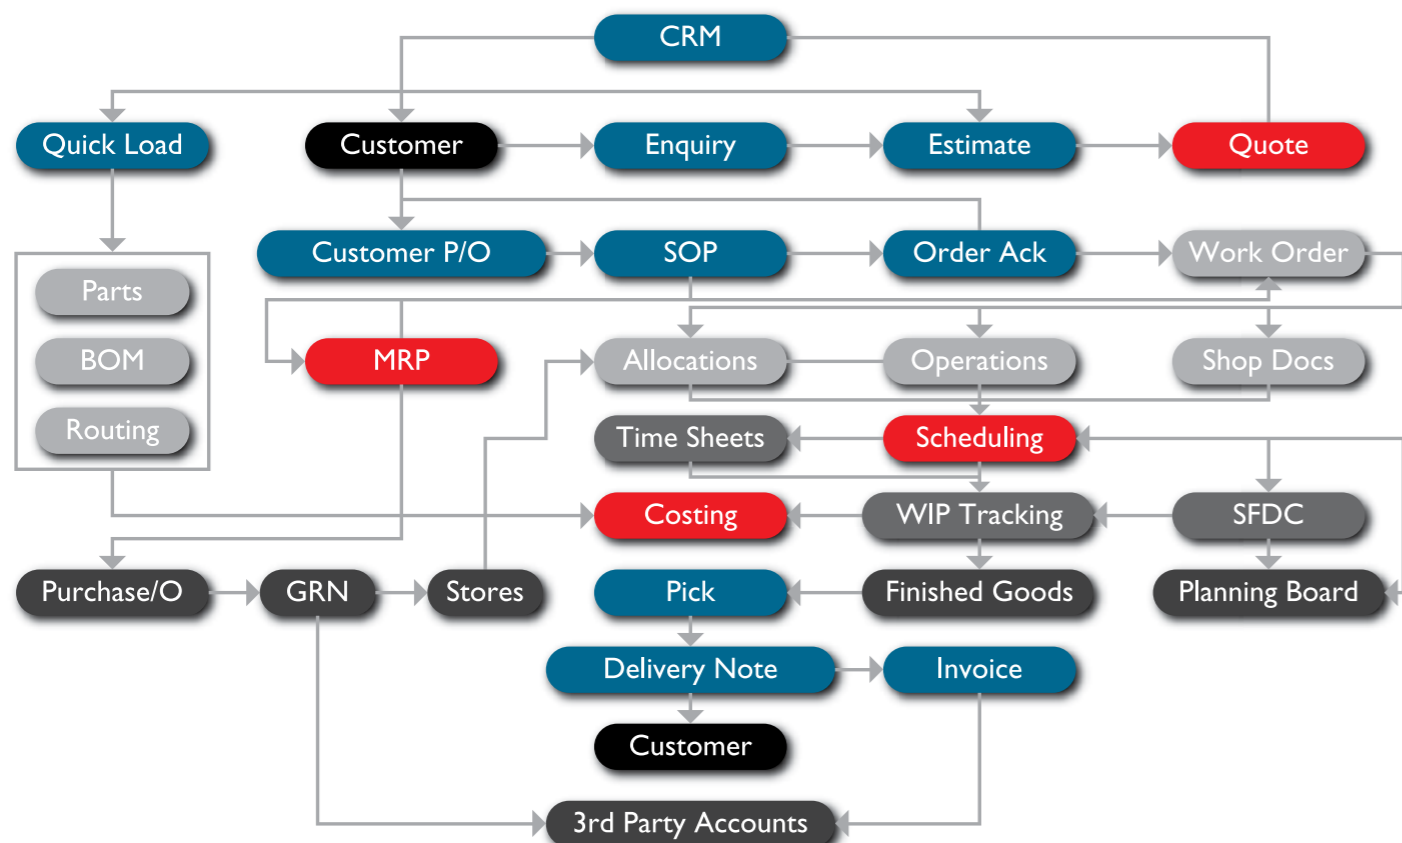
CRM

Quick Load
Customer
Enquiry
Estimate
Quote

Customer P/O
SOP
Order Ack
Work Order

Parts
BOM
Routing

MRP
Allocations
Operations
Shop Docs

Time Sheets
Scheduling

Costing
WIP Tracking
SFDC

Purchase/O
GRN
Stores
Pick
Finished Goods
Planning Board

Delivery Note
Invoice

Customer

3rd Party Accounts